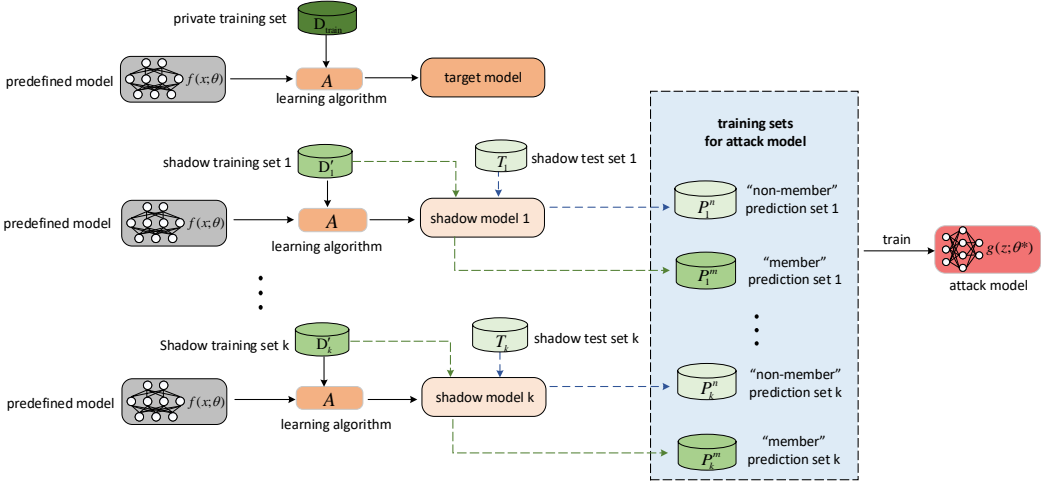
private training set

$D_{train}$

predefined model

$f(x;\theta)$

$A$

learning algorithm

target model

training sets for attack model

shadow training set 1

$D_1'$

$T_1$

shadow test set 1

predefined model

$f(x;\theta)$

$A$

learning algorithm

shadow model 1

$P_1^n$

"non-member" prediction set 1

$P_1^m$

"member" prediction set 1

train

$g(z;\theta^*)$

attack model

Shadow training set k

$D_k'$

$T_k$

shadow test set k

predefined model

$f(x;\theta)$

$A$

learning algorithm

shadow model k

$P_k^n$

"non-member" prediction set k

$P_k^m$

"member" prediction set k